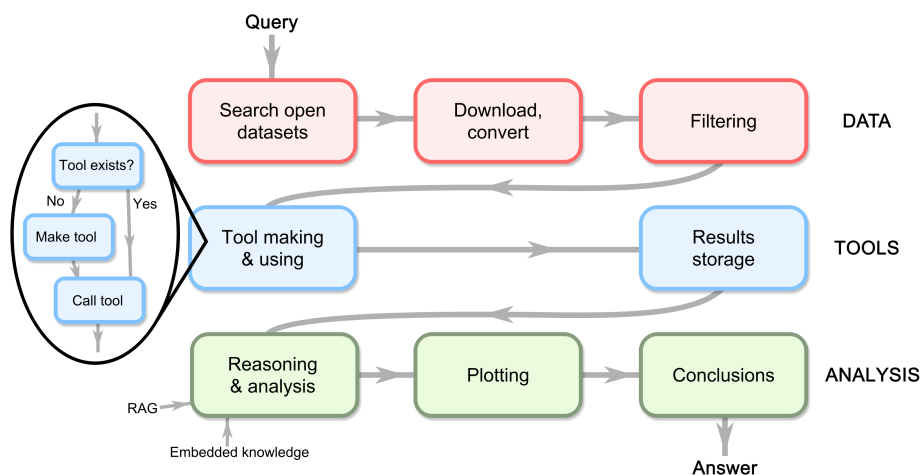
Query

Search open datasets

Download, convert

Filtering

DATA

Tool exists?

No

Yes

Make tool

Call tool

Tool making & using

Results storage

TOOLS

Reasoning & analysis

Plotting

Conclusions

ANALYSIS

RAG

Embedded knowledge

Answer